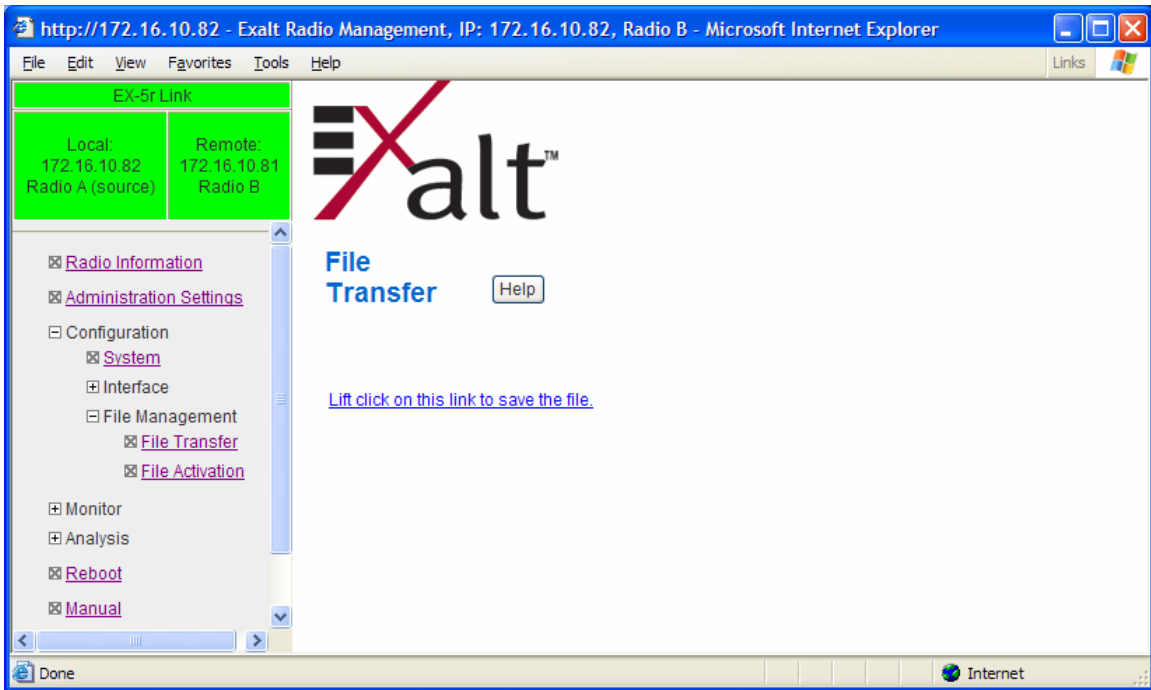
http://172.16.10.82 - Exalt Radio Management, IP: 172.16.10.82, Radio B - Microsoft Internet Explorer

File Edit View Favorites Tools Help

Links

EX-5r Link

Local:
172.16.10.82
Radio A (source)

Remote:
172.16.10.81
Radio B

Radio Information

Administration Settings

Configuration

System

Interface

File Management

File Transfer

File Activation

Monitor

Analysis

Reboot

Manual

Exalt™

File Transfer

Help

Lift click on this link to save the file.

Done

Internet